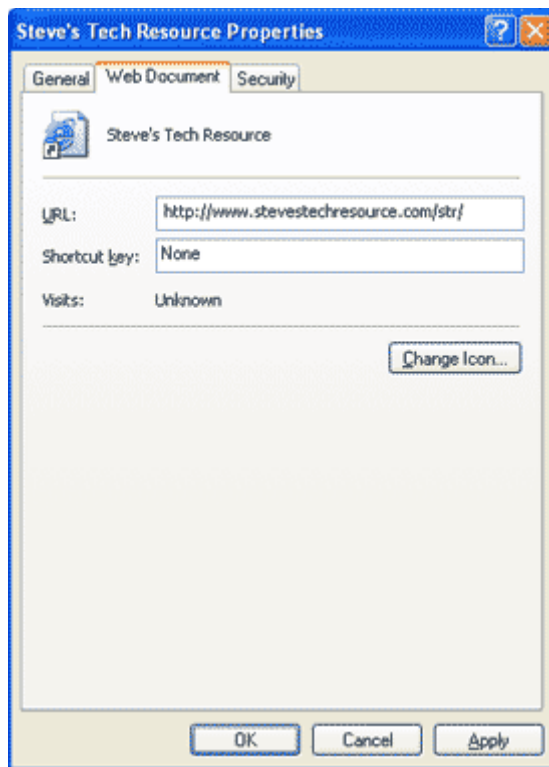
Steve's Tech Resource Properties

?

X

General

Web Document

Security

Steve's Tech Resource

URL:

http://www.stevestechresource.com/str/

Shortcut key:

None

Visits:

Unknown

Change Icon...

OK

Cancel

Apply